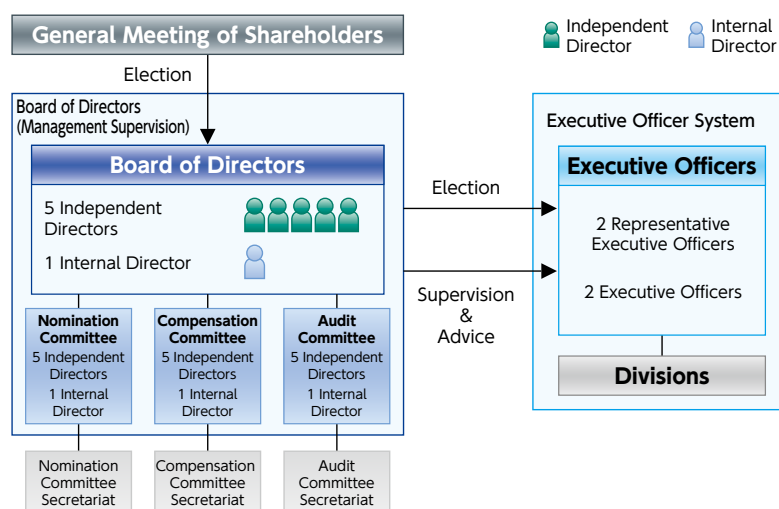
General Meeting of Shareholders

Independent Director

Internal Director

Election

Board of Directors (Management Supervision)

Board of Directors

5 Independent Directors

1 Internal Director

Nomination Committee
5 Independent Directors
1 Internal Director

Compensation Committee
5 Independent Directors
1 Internal Director

Audit Committee
5 Independent Directors
1 Internal Director

Nomination Committee Secretariat

Compensation Committee Secretariat

Audit Committee Secretariat

Election

Supervision & Advice

Executive Officer System

Executive Officers

2 Representative Executive Officers

2 Executive Officers

Divisions